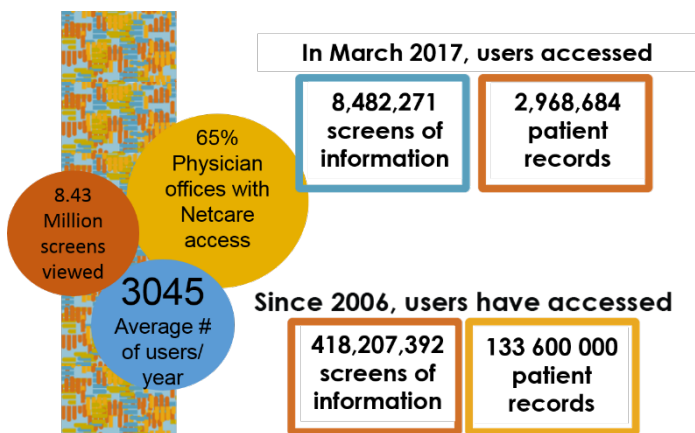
8.43 Million screens viewed

65% Physician offices with Netcare access

3045 Average # of users/ year

In March 2017, users accessed

8,482,271 screens of information

2,968,684 patient records

Since 2006, users have accessed

418,207,392 screens of information

133 600 000 patient records